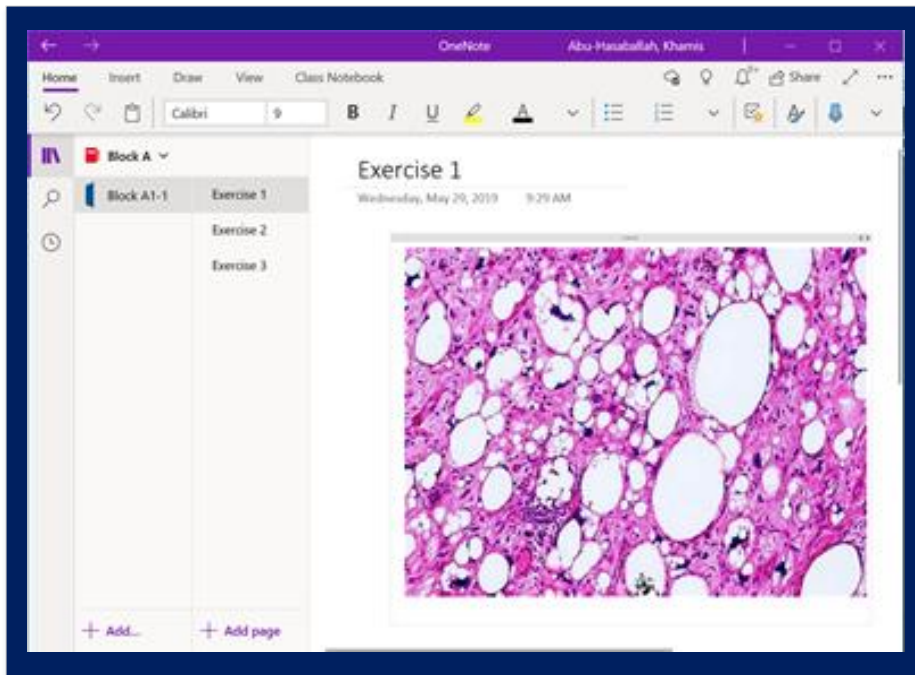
OneNote

Abu-Hasaballah, Khamis

Home Insert Draw View Class Notebook

Share

Calibri 9

B I U A

Block A

Block A1-1

Exercise 1

Exercise 2

Exercise 3

Exercise 1

Wednesday, May 29, 2019 9:29 AM

+ Add...

+ Add page